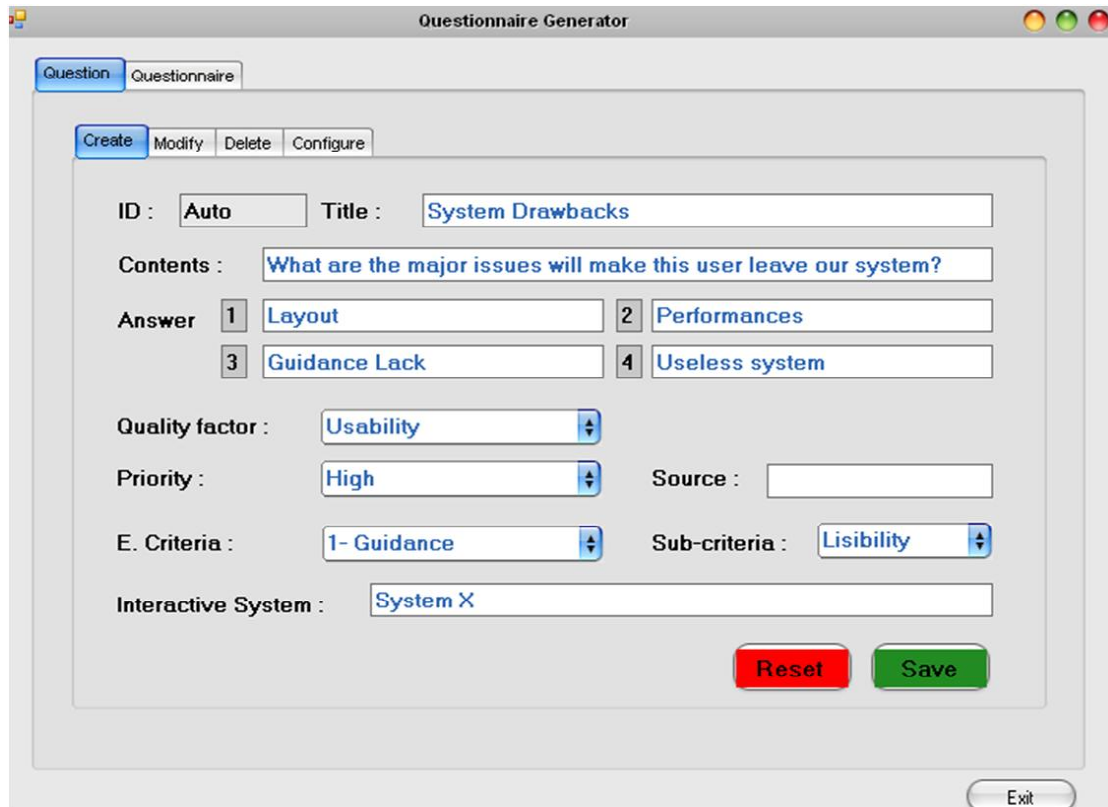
Questionnaire Generator

Question Questionnaire

Create Modify Delete Configure

ID : Auto Title : System Drawbacks

Contents : What are the major issues will make this user leave our system?

Answer 1 Layout 2 Performances

3 Guidance Lack 4 Useless system

Quality factor : Usability

Priority : High Source :

E. Criteria : 1- Guidance Sub-criteria : Lisibility

Interactive System : System X

Reset Save

Exit